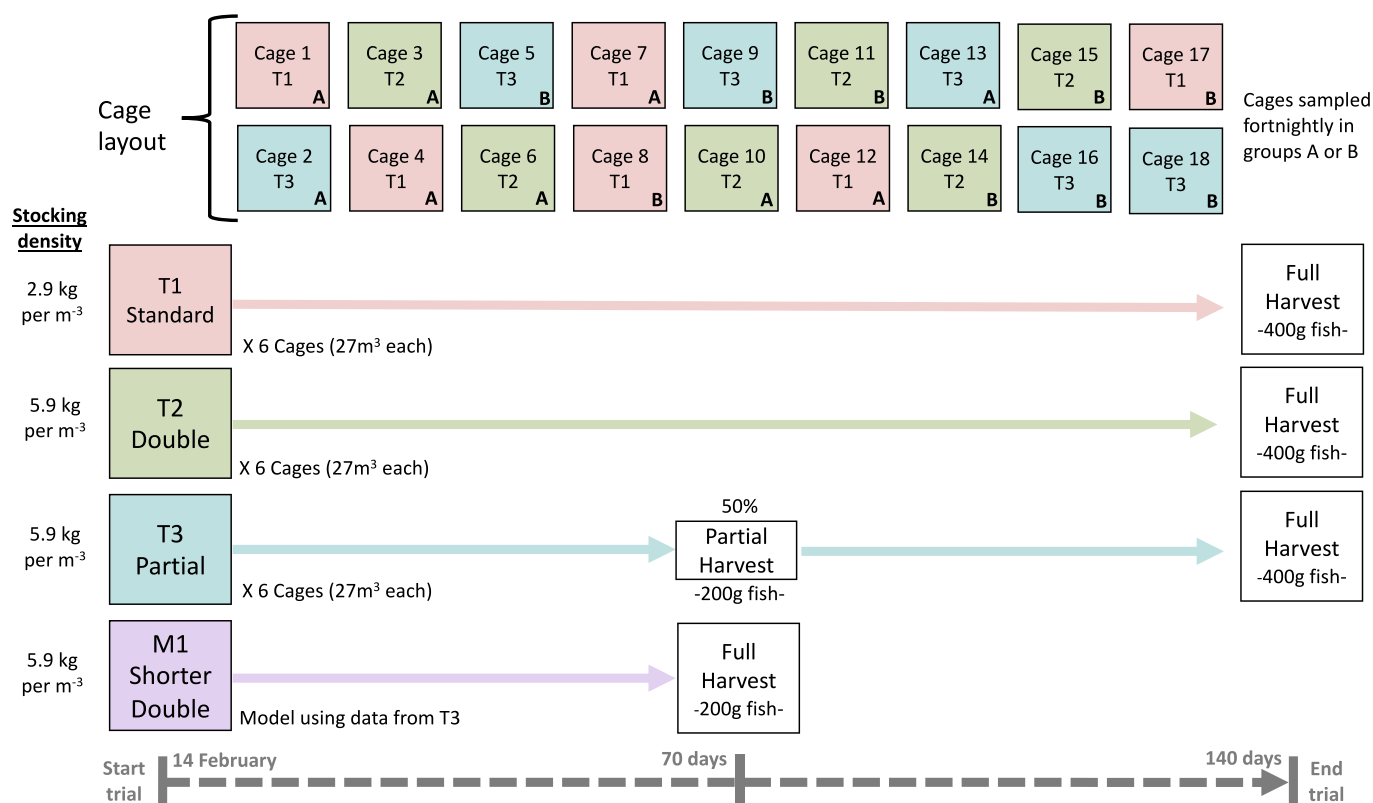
Cage layout

Cage 1 T1 A
Cage 3 T2 A
Cage 5 T3 B
Cage 7 T1 A
Cage 9 T3 B
Cage 11 T2 B
Cage 13 T3 A
Cage 15 T2 B
Cage 17 T1 B

Cage 2 T3 A
Cage 4 T1 A
Cage 6 T2 A
Cage 8 T1 B
Cage 10 T2 A
Cage 12 T1 A
Cage 14 T2 B
Cage 16 T3 B
Cage 18 T3 B

Cages sampled fortnightly in groups A or B

Stocking density

2.9 kg per m$^{-3}$
T1 Standard
X 6 Cages (27m$^3$ each)
Full Harvest -400g fish-

5.9 kg per m$^{-3}$
T2 Double
X 6 Cages (27m$^3$ each)
Full Harvest -400g fish-

5.9 kg per m$^{-3}$
T3 Partial
X 6 Cages (27m$^3$ each)
50% Partial Harvest -200g fish-
Full Harvest -400g fish-

5.9 kg per m$^{-3}$
M1 Shorter Double
Model using data from T3
Full Harvest -200g fish-

Start trial
14 February
70 days
140 days
End trial